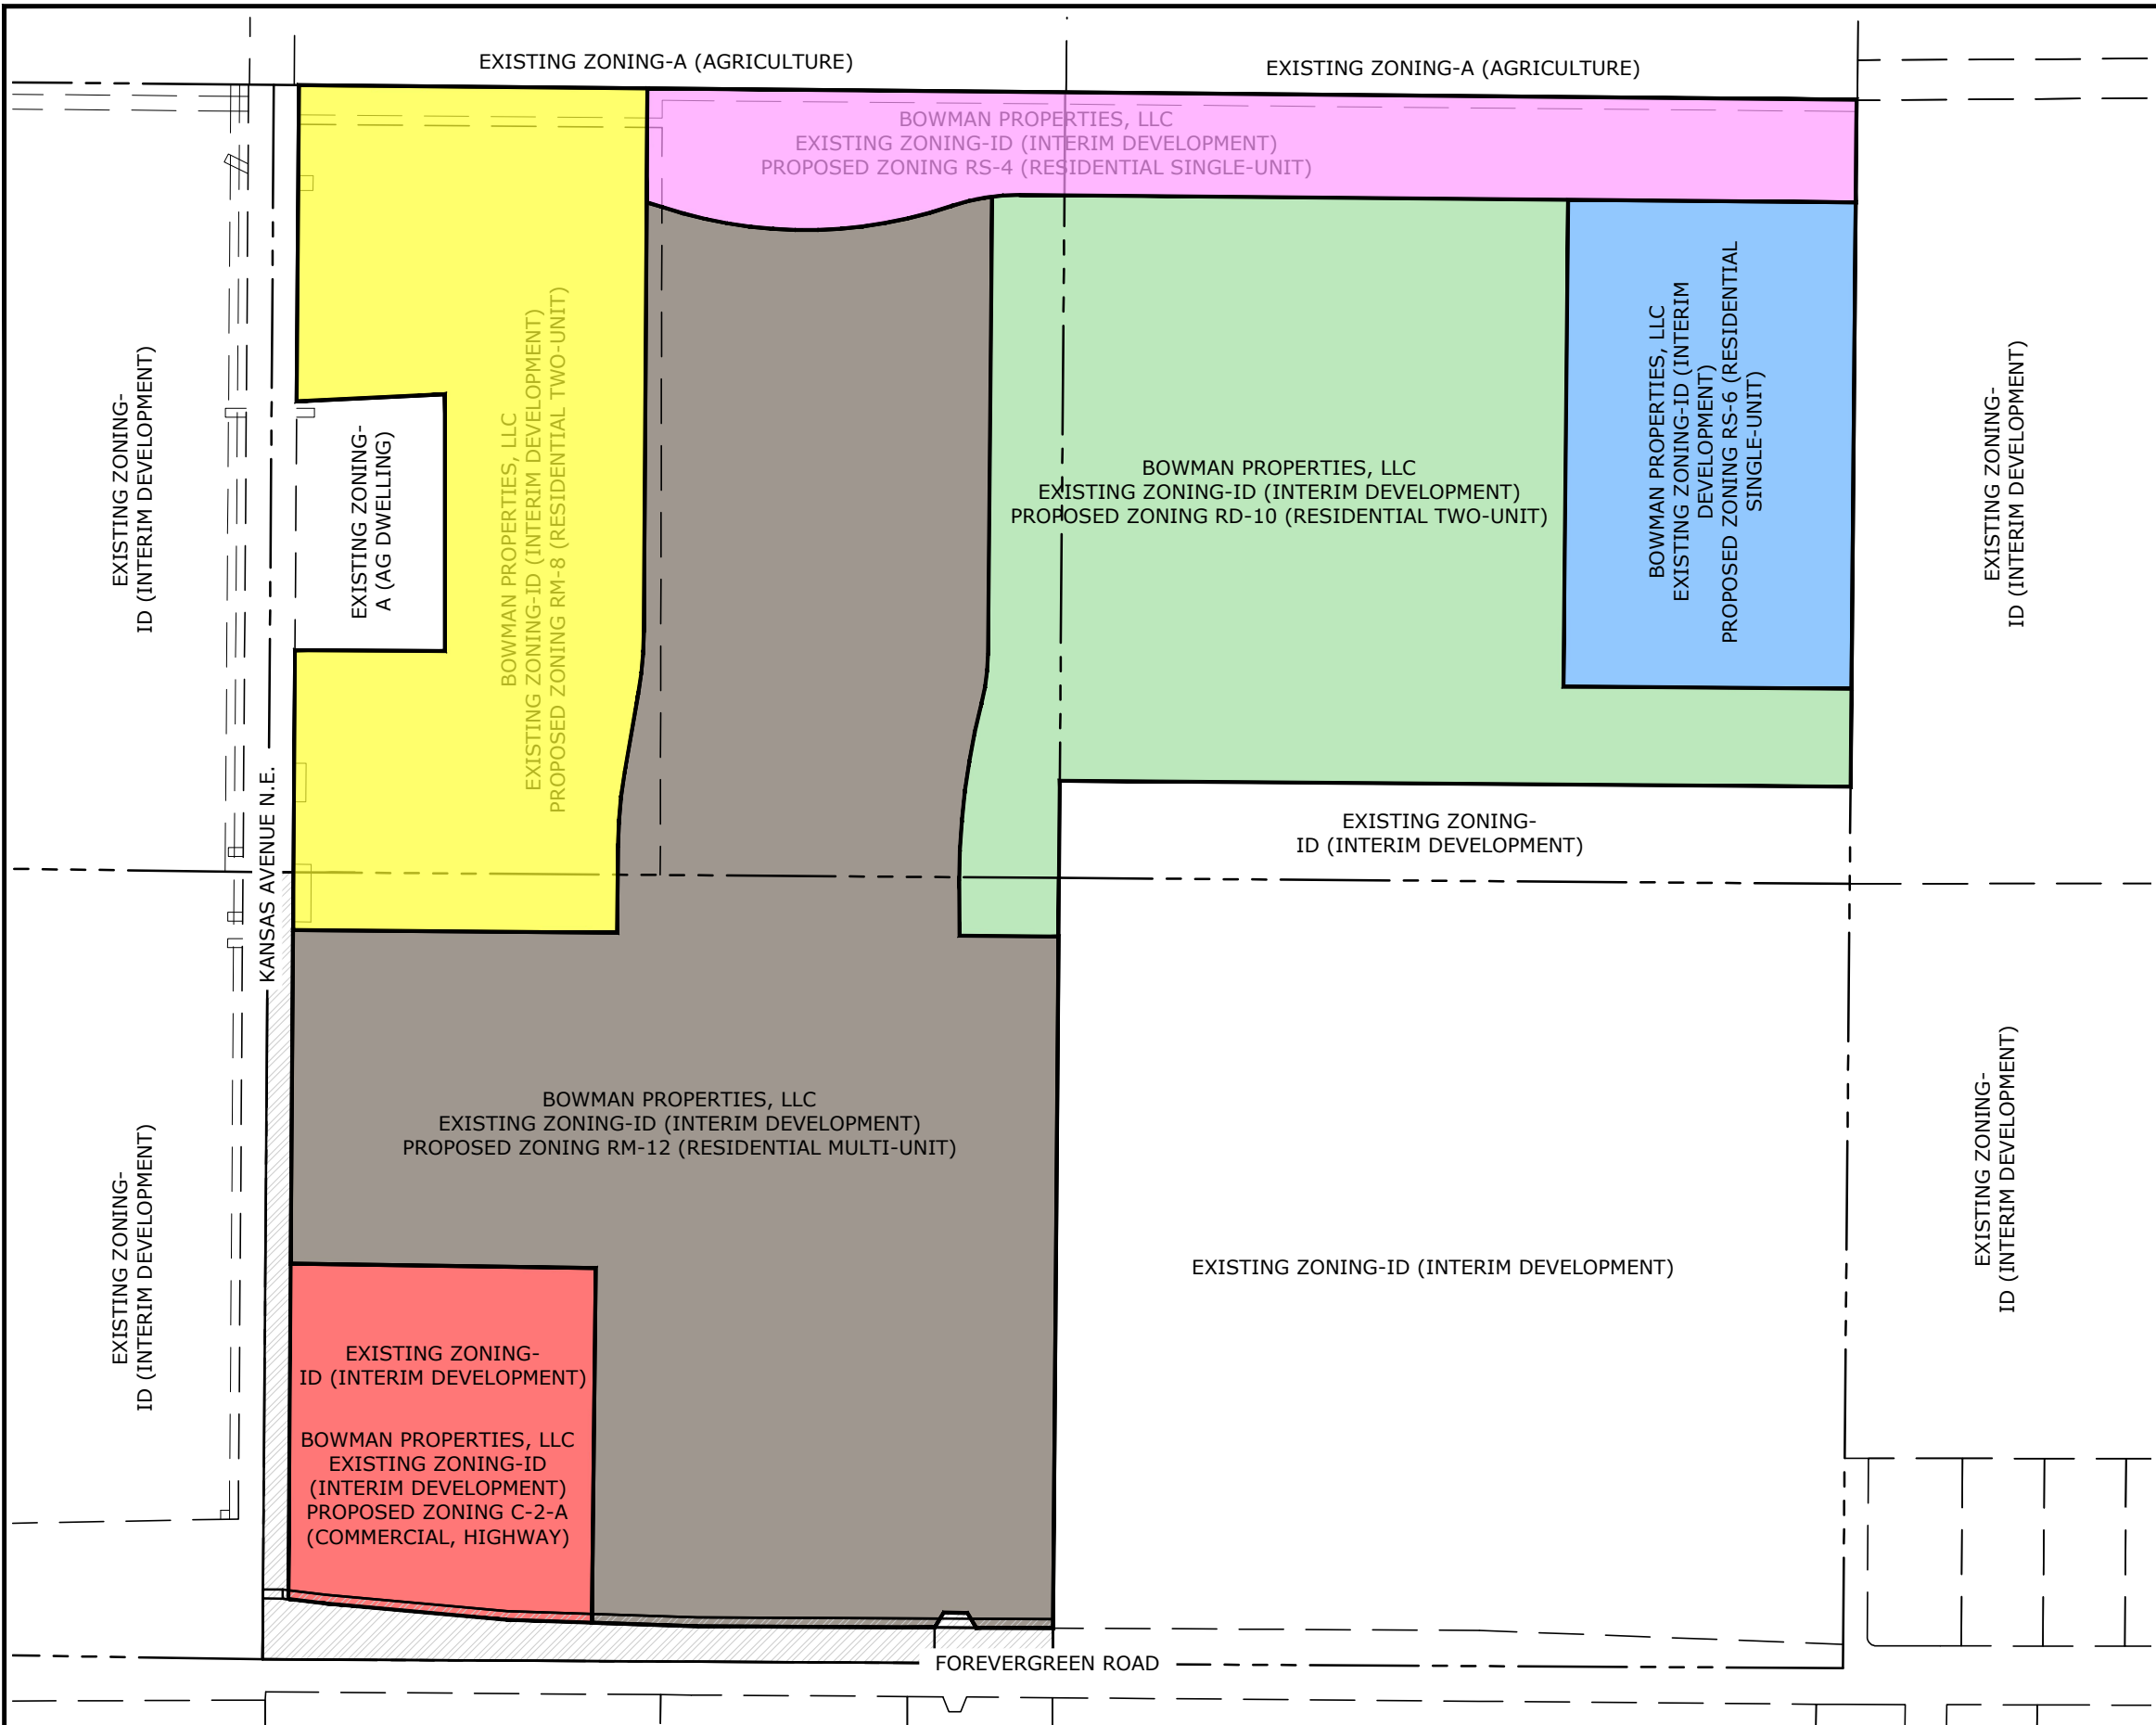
EXISTING ZONING-A (AGRICULTURE)

EXISTING ZONING-A (AGRICULTURE)

BOWMAN PROPERTIES, LLC
EXISTING ZONING-ID (INTERIM DEVELOPMENT)
PROPOSED ZONING RS-4 (RESIDENTIAL SINGLE-UNIT)

EXISTING ZONING-ID (INTERIM DEVELOPMENT)

EXISTING ZONING-A (AG DWELLING)

BOWMAN PROPERTIES, LLC
EXISTING ZONING-ID (INTERIM DEVELOPMENT)
PROPOSED ZONING RM-8 (RESIDENTIAL TWO-UNIT)

BOWMAN PROPERTIES, LLC
EXISTING ZONING-ID (INTERIM DEVELOPMENT)
PROPOSED ZONING RD-10 (RESIDENTIAL TWO-UNIT)

BOWMAN PROPERTIES, LLC
EXISTING ZONING-ID (INTERIM DEVELOPMENT)
PROPOSED ZONING RS-6 (RESIDENTIAL SINGLE-UNIT)

EXISTING ZONING-ID (INTERIM DEVELOPMENT)

EXISTING ZONING-ID (INTERIM DEVELOPMENT)

KANSAS AVENUE N.E.

EXISTING ZONING-ID (INTERIM DEVELOPMENT)

BOWMAN PROPERTIES, LLC
EXISTING ZONING-ID (INTERIM DEVELOPMENT)
PROPOSED ZONING RM-12 (RESIDENTIAL MULTI-UNIT)

EXISTING ZONING-ID (INTERIM DEVELOPMENT)

EXISTING ZONING-ID (INTERIM DEVELOPMENT)

EXISTING ZONING-ID (INTERIM DEVELOPMENT)

BOWMAN PROPERTIES, LLC
EXISTING ZONING-ID
(INTERIM DEVELOPMENT)
PROPOSED ZONING C-2-A
(COMMERCIAL, HIGHWAY)

FOREVERGREEN ROAD